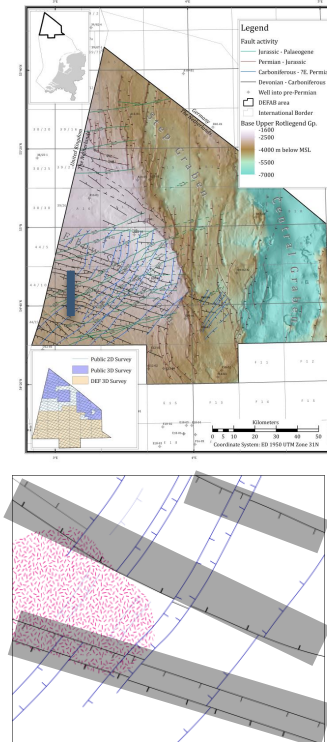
Legend

Fault activity

Jurassic - Palaeogene

Permian - Jurassic

Carboniferous - ?E. Permian

Devonian - Carboniferous

Well into pre-Permian

DEFAB area

International Border

Base Upper Rotliegend Gp.

-1600

-2500

-4000 m below MSL

-5500

-7000

Germany

United Kingdom

Central Graben

Public 2D Survey

Public 3D Survey

DEF 3D Survey

Kilometers

0 5 10 20 30 40 50

Coordinate System: ED 1950 UTM Zone 31N